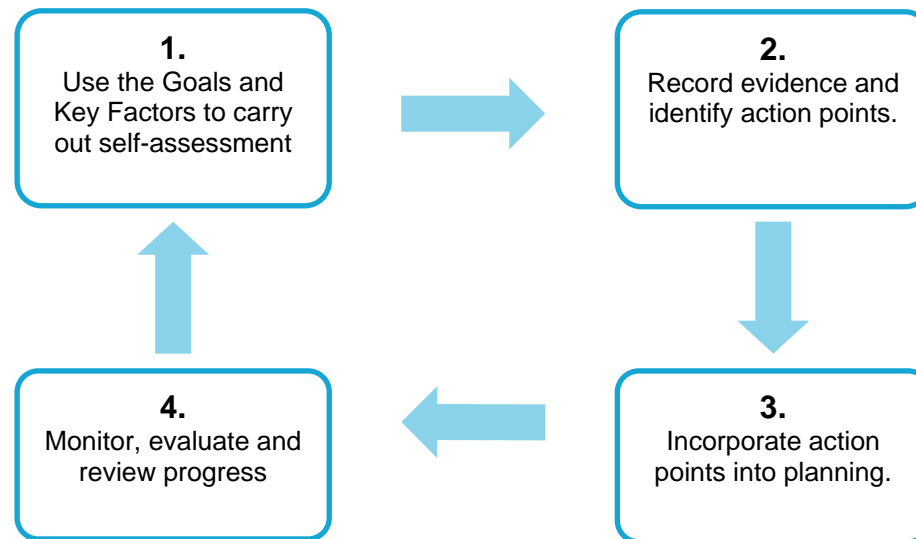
**1.**
Use the Goals and Key Factors to carry out self-assessment

**2.**
Record evidence and identify action points.

**3.**
Incorporate action points into planning.

**4.**
Monitor, evaluate and review progress